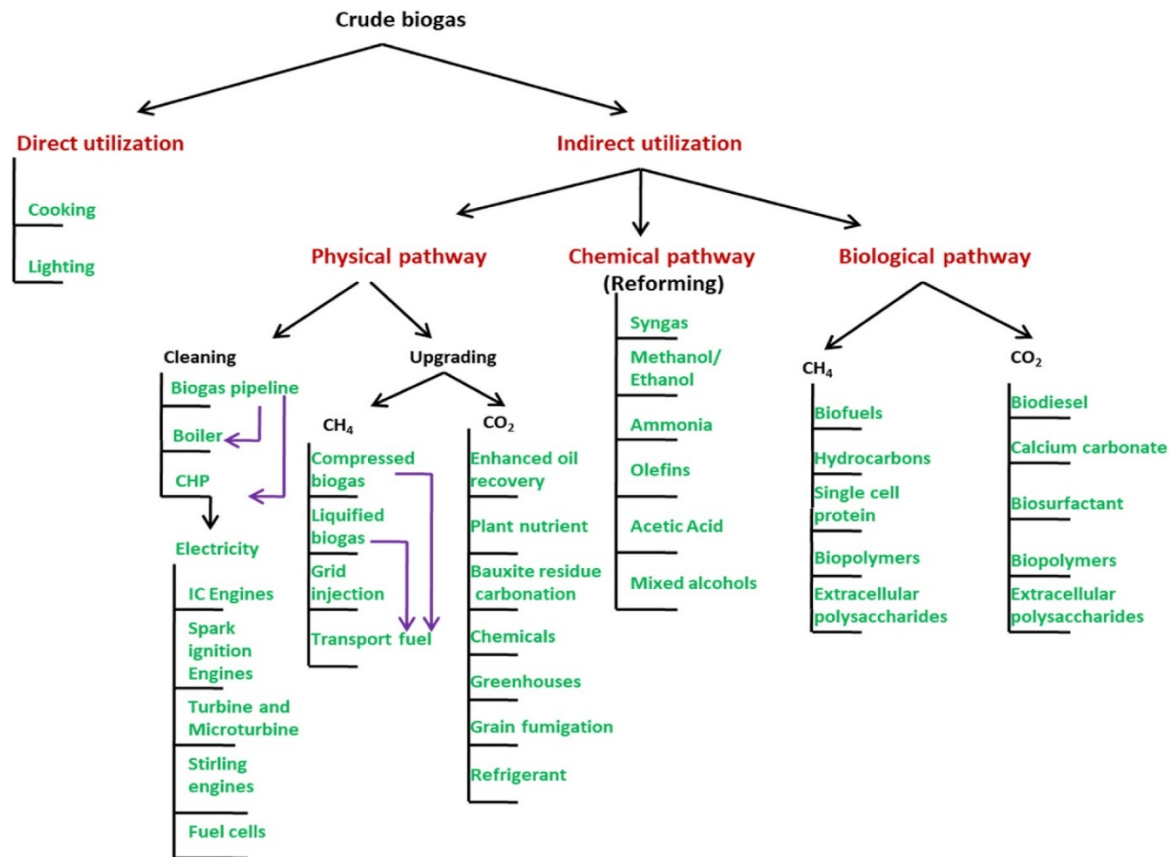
Crude biogas

Direct utilization

Cooking

Lighting

Indirect utilization

Physical pathway

Cleaning

Biogas pipeline

Boiler

CHP

Electricity

IC Engines

Spark ignition Engines

Turbine and Microturbine

Stirling engines

Fuel cells

Upgrading

$CH_4$

Compressed biogas

Liquified biogas

Grid injection

Transport fuel

$CO_2$

Enhanced oil recovery

Plant nutrient

Bauxite residue carbonation

Chemicals

Greenhouses

Grain fumigation

Refrigerant

Chemical pathway (Reforming)

Syngas

Methanol/ Ethanol

Ammonia

Olefins

Acetic Acid

Mixed alcohols

Biological pathway

$CH_4$

Biofuels

Hydrocarbons

Single cell protein

Biopolymers

Extracellular polysaccharides

$CO_2$

Biodiesel

Calcium carbonate

Biosurfactant

Biopolymers

Extracellular polysaccharides